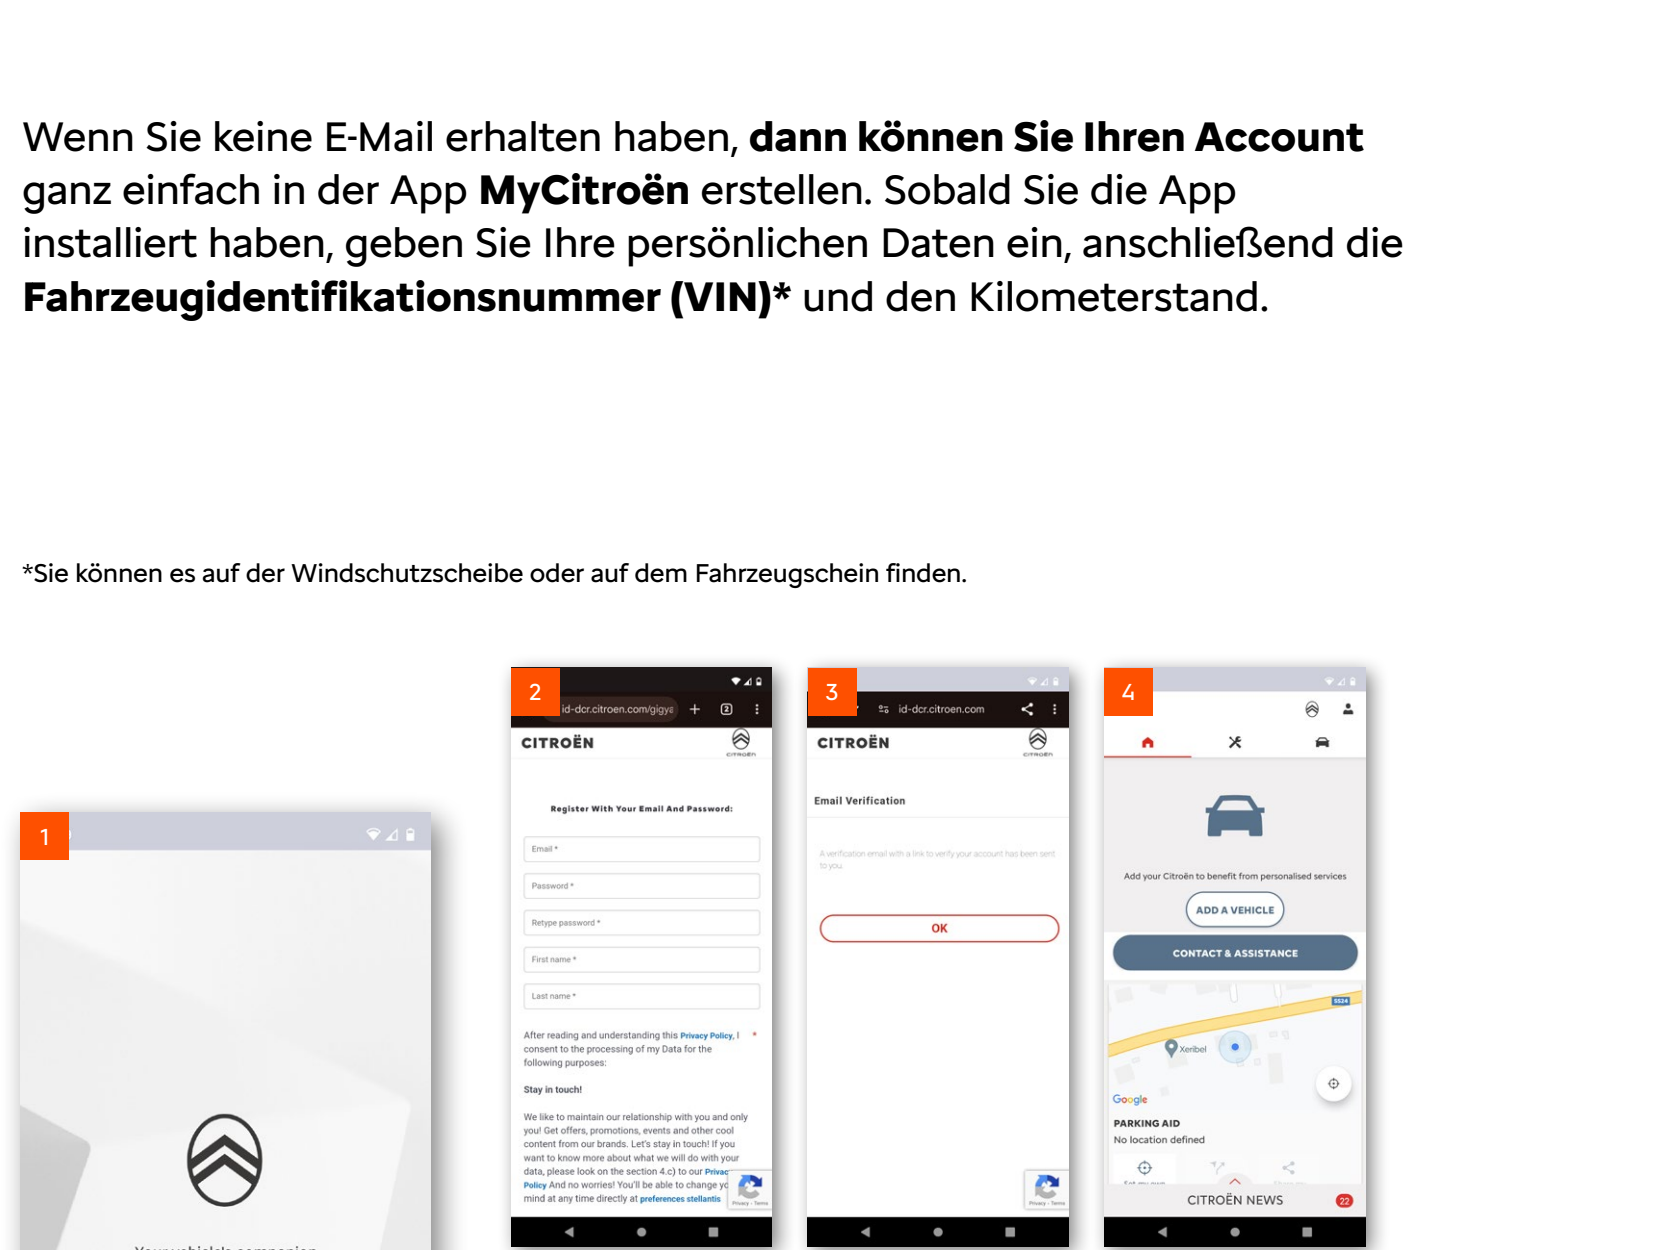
Wenn Sie keine E-Mail erhalten haben, **dann können Sie Ihren Account** ganz einfach in der App **MyCitroën** erstellen. Sobald Sie die App installiert haben, geben Sie Ihre persönlichen Daten ein, anschließend die **Fahrzeugidentifikationsnummer (VIN)*** und den Kilometerstand.

*Sie können es auf der Windschutzscheibe oder auf dem Fahrzeugschein finden.

1

Your vehicle's companion

2

id-dcr.citroen.com/gigya

CITROËN

Register With Your Email And Password:

Email *

Password *

Retype password *

First name *

Last name *

After reading and understanding this Privacy Policy, I consent to the processing of my Data for the following purposes:

Stay in touch!

We like to maintain our relationship with you and only you! Get offers, promotions, events and other cool content from our brands. Let's stay in touch! If you want to know more about what we will do with your data, please look on the section 4.c) to our Privac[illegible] Policy And no worries! You'll be able to change yo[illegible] mind at any time directly at preferences stellantis

Privacy - Terms

3

id-dcr.citroen.com

CITROËN

Email Verification

A verification email with a link to verify your account has been sent to you.

OK

Privacy - Terms

4

Add your Citroën to benefit from personalised services

ADD A VEHICLE

CONTACT & ASSISTANCE

Xeribel

Google

PARKING AID

No location defined

CITROËN NEWS 22